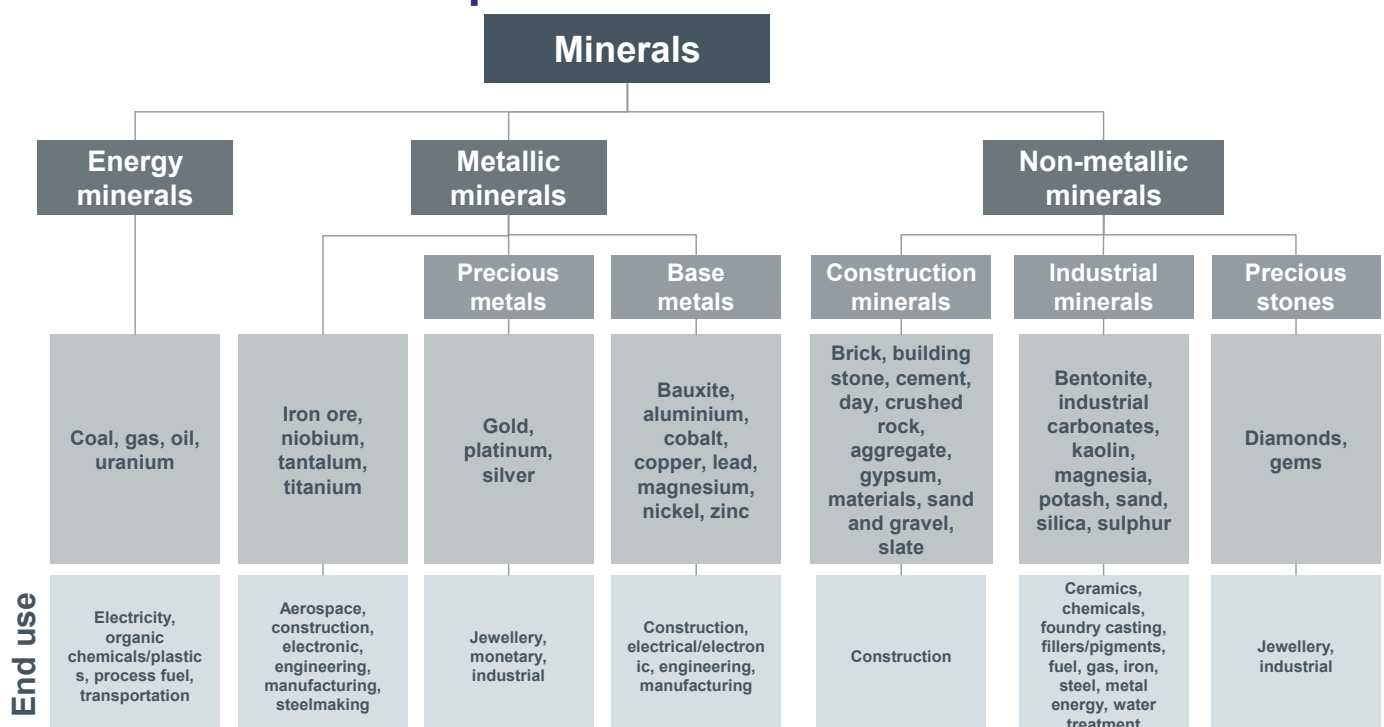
Minerals

Energy minerals

Metallic minerals

Non-metallic minerals

Precious metals

Base metals

Construction minerals

Industrial minerals

Precious stones

Coal, gas, oil, uranium

Iron ore, niobium, tantalum, titanium

Gold, platinum, silver

Bauxite, aluminium, cobalt, copper, lead, magnesium, nickel, zinc

Brick, building stone, cement, day, crushed rock, aggregate, gypsum, materials, sand and gravel, slate

Bentonite, industrial carbonates, kaolin, magnesia, potash, sand, silica, sulphur

Diamonds, gems

End use

Electricity, organic chemicals/plastics, process fuel, transportation

Aerospace, construction, electronic, engineering, manufacturing, steelmaking

Jewellery, monetary, industrial

Construction, electrical/electronic, engineering, manufacturing

Construction

Ceramics, chemicals, foundry casting, fillers/pigments, fuel, gas, iron, steel, metal energy, water treatment

Jewellery, industrial